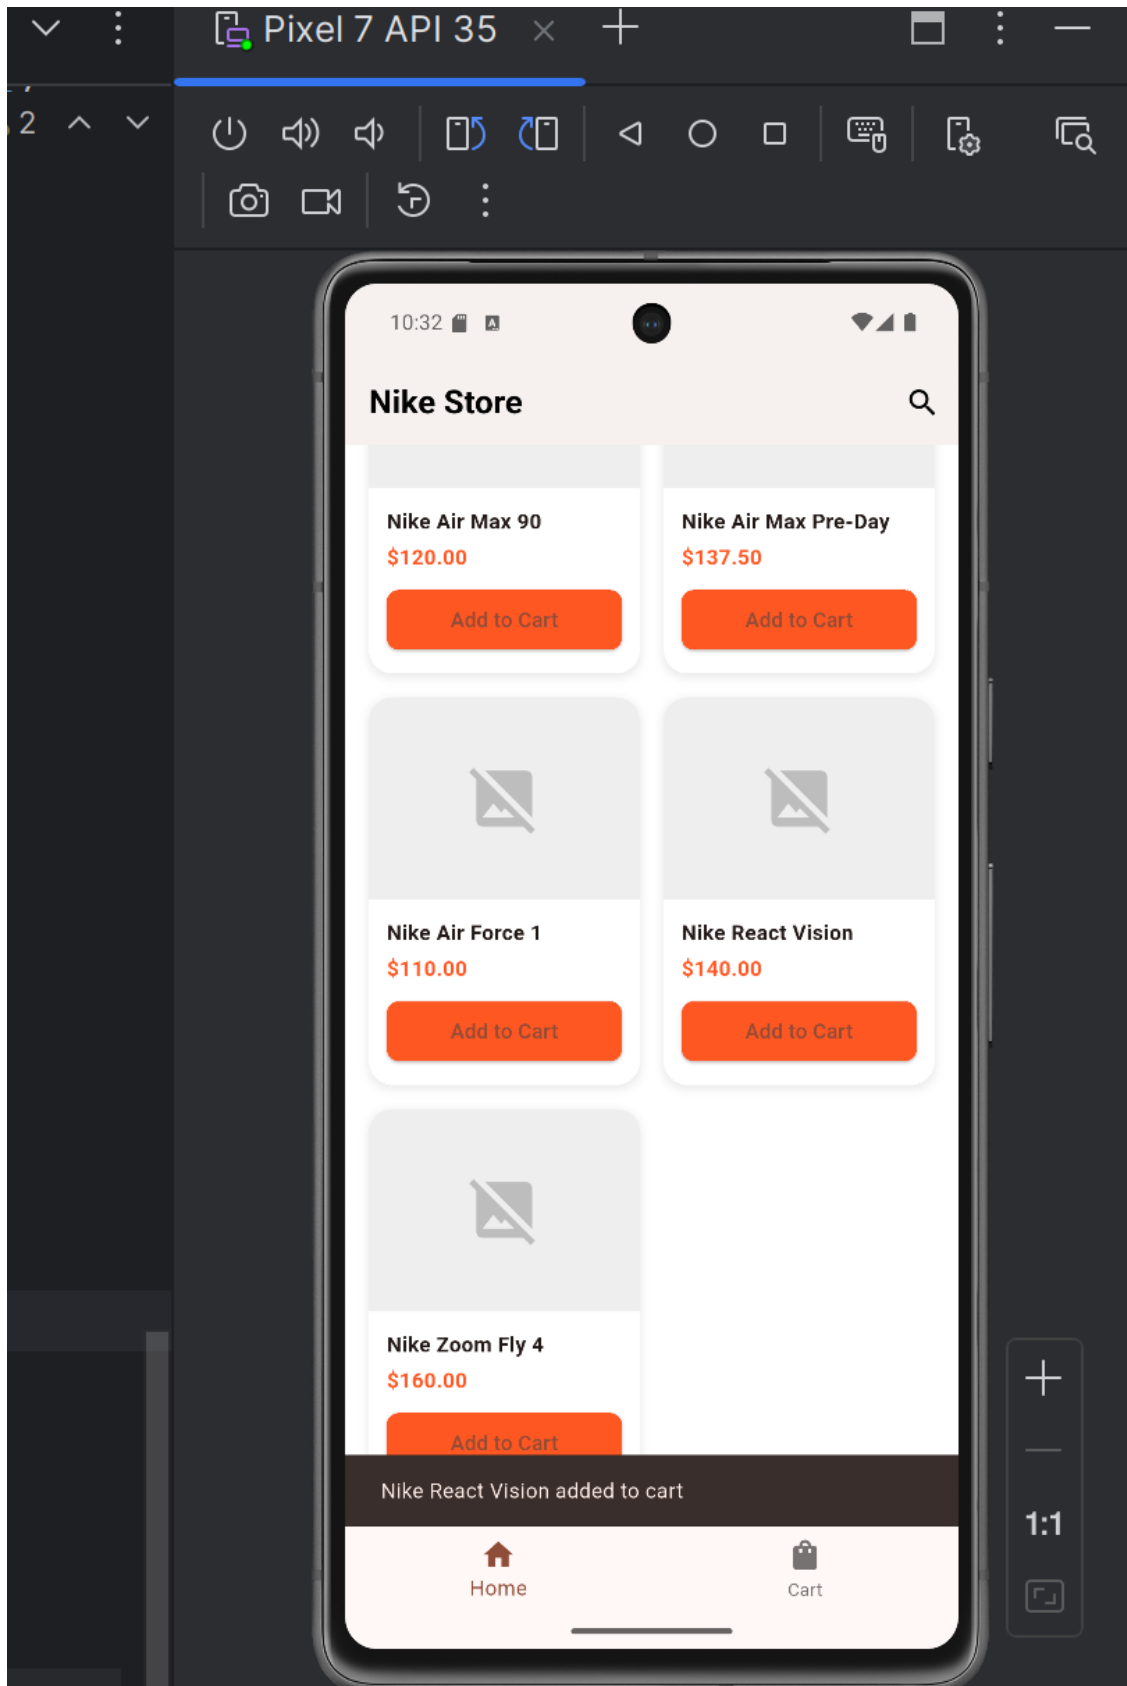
Pixel 7 API 35

2

10:32

Nike Store

Nike Air Max 90
$120.00
Add to Cart

Nike Air Max Pre-Day
$137.50
Add to Cart

Nike Air Force 1
$110.00
Add to Cart

Nike React Vision
$140.00
Add to Cart

Nike Zoom Fly 4
$160.00
Add to Cart

Nike React Vision added to cart

Home
Cart

1:1